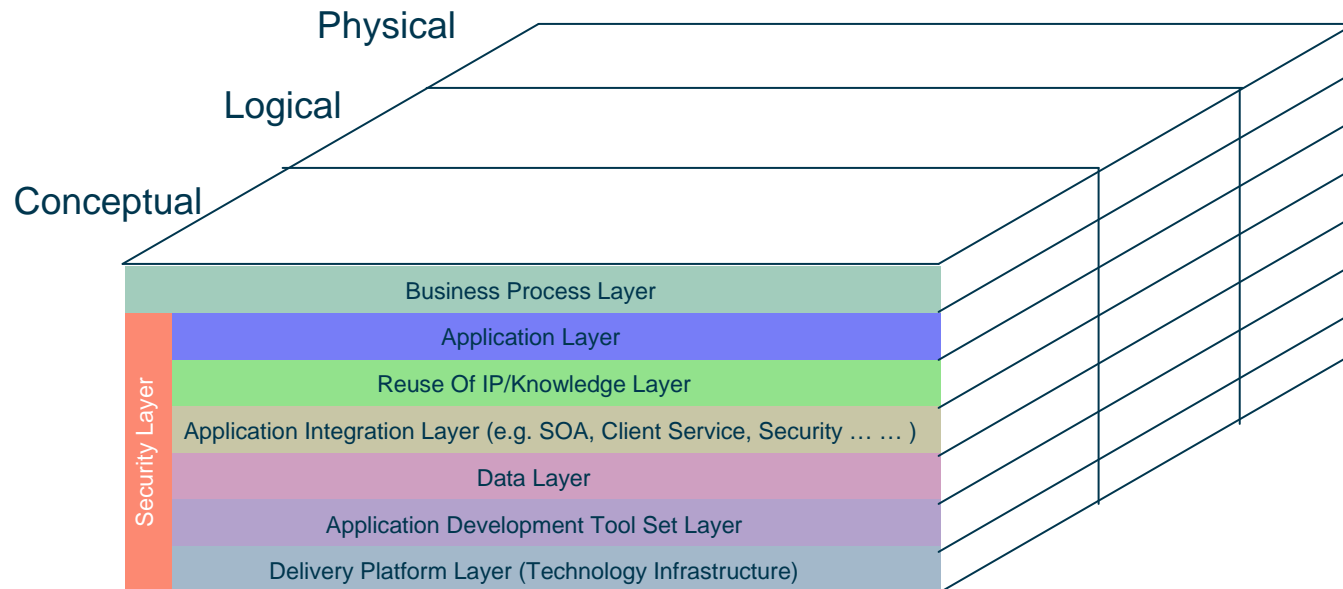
Physical

Logical

Conceptual

Business Process Layer

Security Layer

Application Layer

Reuse Of IP/Knowledge Layer

Application Integration Layer (e.g. SOA, Client Service, Security … … )

Data Layer

Application Development Tool Set Layer

Delivery Platform Layer (Technology Infrastructure)